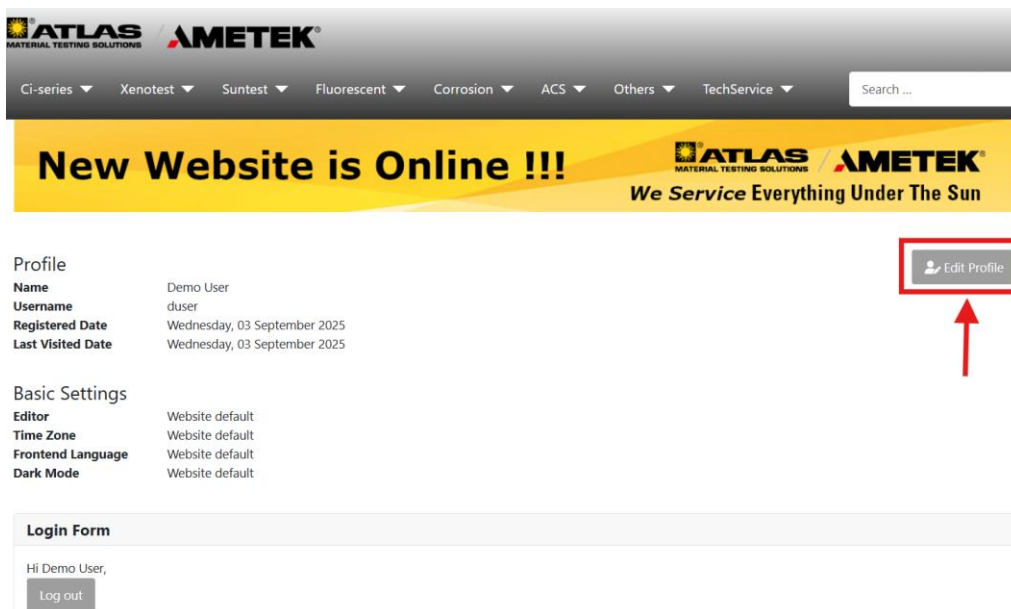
ATLAS MATERIAL TESTING SOLUTIONS AMETEK

Ci-series Xenotest Suntest Fluorescent Corrosion ACS Others TechService Search ...

New Website is Online !!!

ATLAS MATERIAL TESTING SOLUTIONS AMETEK
We Service Everything Under The Sun

Profile

Edit Profile

| | |
|---|---|
| Name | Demo User |
| Username | duser |
| Registered Date | Wednesday, 03 September 2025 |
| Last Visited Date | Wednesday, 03 September 2025 |

Basic Settings

| | |
|---|---|
| Editor | Website default |
| Time Zone | Website default |
| Frontend Language | Website default |
| Dark Mode | Website default |

Login Form

Hi Demo User,

Log out